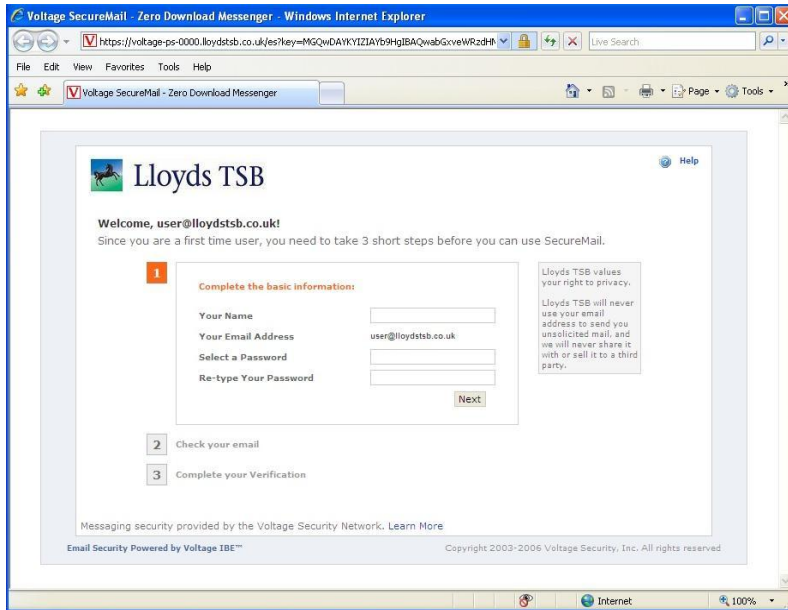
Voltage SecureMail - Zero Download Messenger - Windows Internet Explorer

https://voltage-ps-0000.lloydstsb.co.uk/es?key=MGQwDAYKYIZIAYb9HgIBAQwabGxveWRzdHN

Live Search

File Edit View Favorites Tools Help

Voltage SecureMail - Zero Download Messenger

Page Tools

Help

Lloyds TSB

Welcome, user@lloydstsb.co.uk!

Since you are a first time user, you need to take 3 short steps before you can use SecureMail.

1

Complete the basic information:

| | |
|---|---|
| Your Name | |
| Your Email Address | user@lloydstsb.co.uk |
| Select a Password | |
| Re-type Your Password | |

Next

Lloyds TSB values your right to privacy.

Lloyds TSB will never use your email address to send you unsolicited mail, and we will never share it with or sell it to a third party.

2 Check your email

3 Complete your Verification

Messaging security provided by the Voltage Security Network. Learn More

Email Security Powered by Voltage IBE™

Copyright 2003-2006 Voltage Security, Inc. All rights reserved

Internet

100%